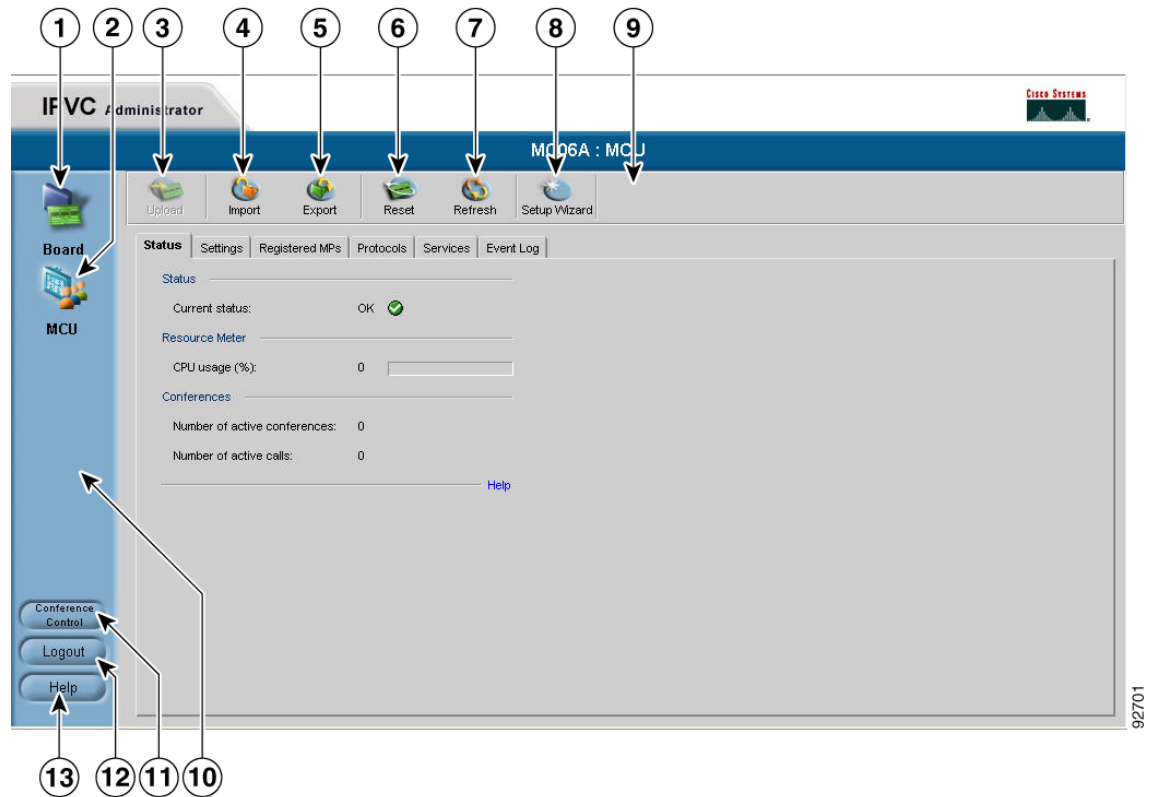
1 2 3 4 5 6 7 8 9

IPVC Administrator

CISCO SYSTEMS

MC06A : MCU

Upload Import Export Reset Refresh Setup Wizard

Board

MCU

Status | Settings | Registered MPs | Protocols | Services | Event Log

Status

Current status: OK

Resource Meter

CPU usage (%): 0

Conferences

Number of active conferences: 0

Number of active calls: 0

Help

Conference Control

Logout

Help

92701

13 12 11 10